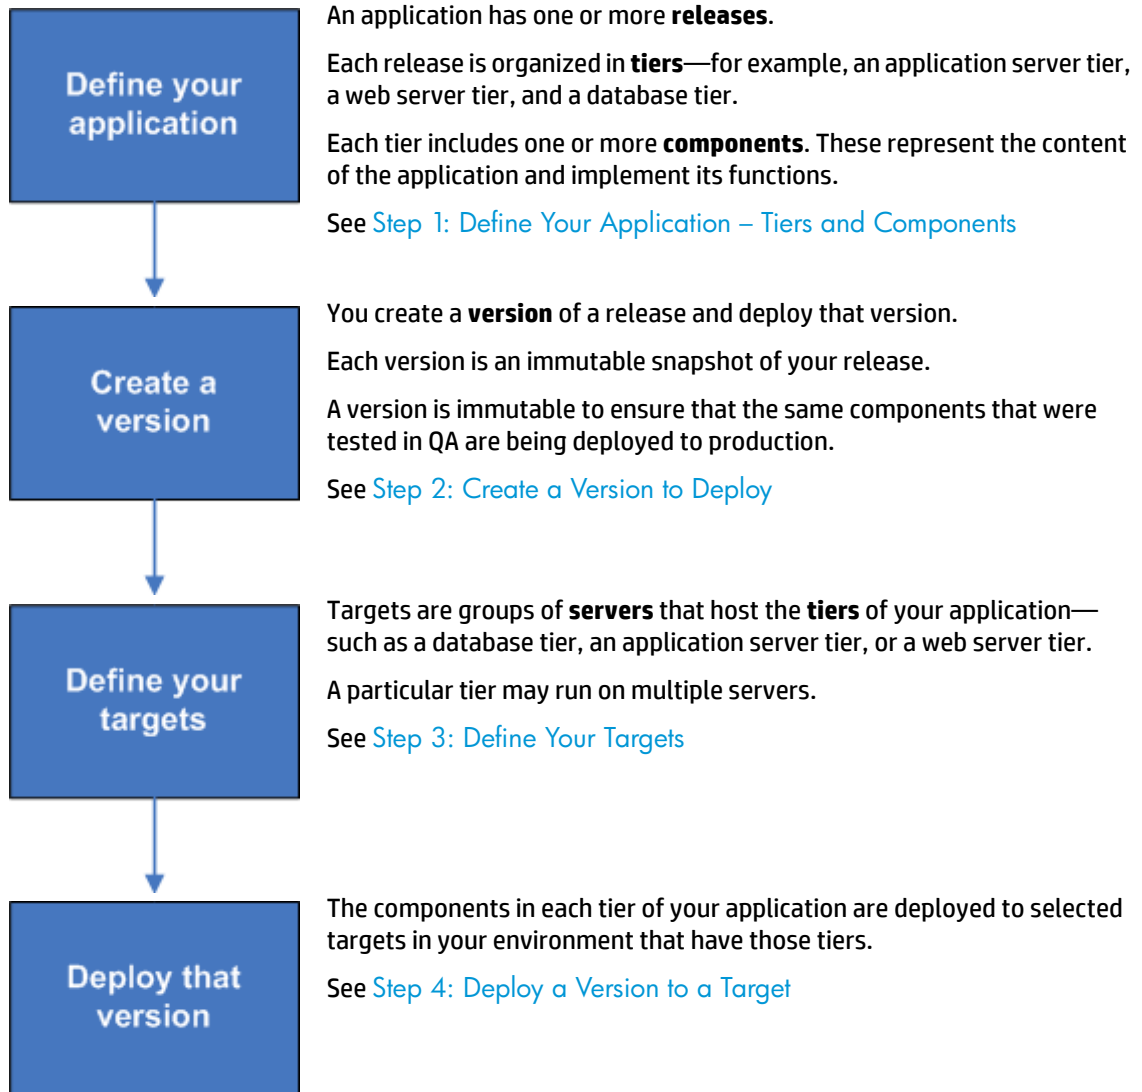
Define your application

An application has one or more **releases**.

Each release is organized in **tiers**—for example, an application server tier, a web server tier, and a database tier.

Each tier includes one or more **components**. These represent the content of the application and implement its functions.

See Step 1: Define Your Application – Tiers and Components

Create a version

You create a **version** of a release and deploy that version.

Each version is an immutable snapshot of your release.

A version is immutable to ensure that the same components that were tested in QA are being deployed to production.

See Step 2: Create a Version to Deploy

Define your targets

Targets are groups of **servers** that host the **tiers** of your application—such as a database tier, an application server tier, or a web server tier.

A particular tier may run on multiple servers.

See Step 3: Define Your Targets

Deploy that version

The components in each tier of your application are deployed to selected targets in your environment that have those tiers.

See Step 4: Deploy a Version to a Target